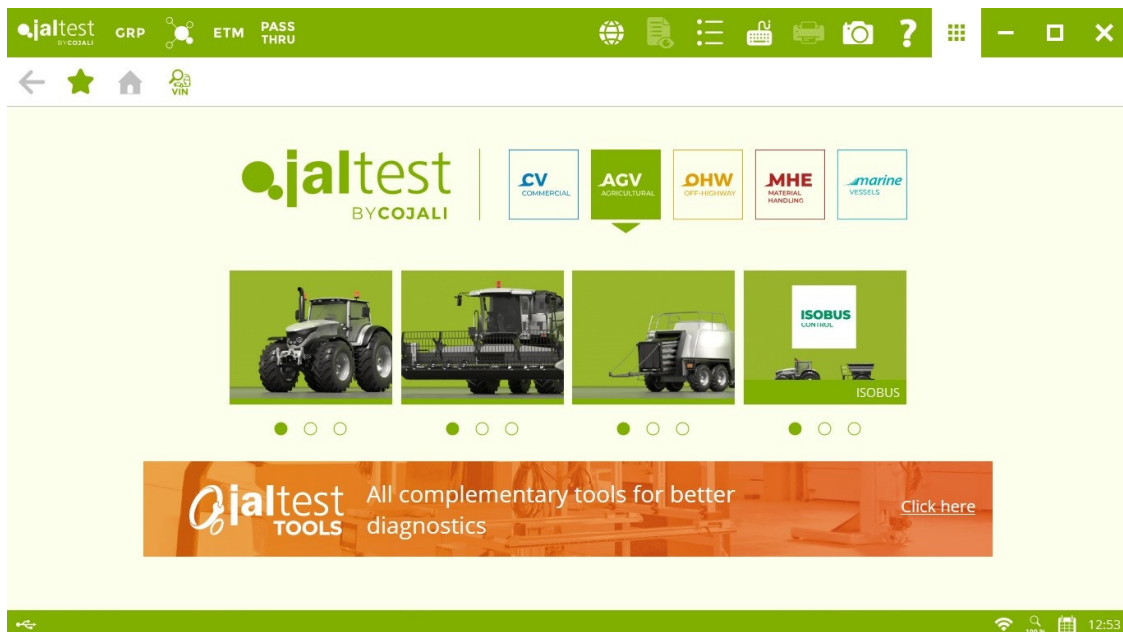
jaltest BYCOJALI GRP ETM PASS THRU

VIN

jaltest BYCOJALI

CV COMMERCIAL

AGV AGRICULTURAL

OHW OFF-HIGHWAY

MHE MATERIAL HANDLING

marine VESSELS

ISOBUS CONTROL

ISOBUS

jaltest TOOLS All complementary tools for better diagnostics

Click here

100 %

12:53